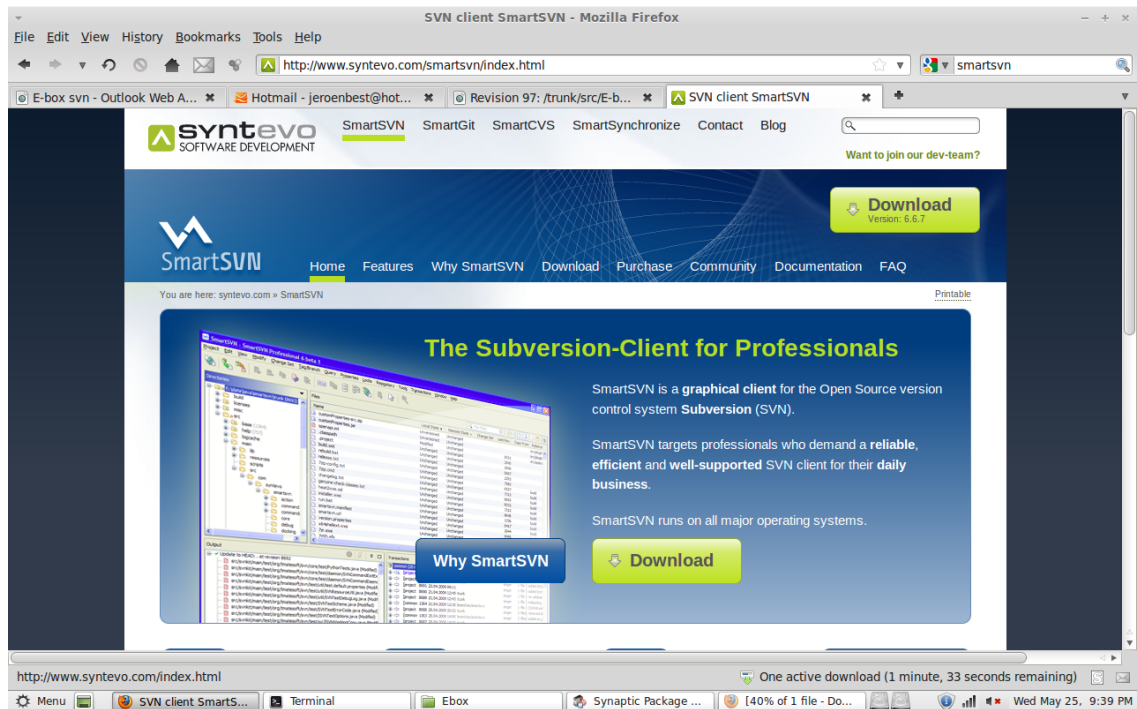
SVN client SmartSVN - Mozilla Firefox

File Edit View History Bookmarks Tools Help

http://www.syntevo.com/smartsvn/index.html

smartsvn

E-box svn - Outlook Web A... | Hotmail - jeroenbest@hot... | Revision 97: /trunk/src/E-b... | SVN client SmartSVN

syntevo SOFTWARE DEVELOPMENT

SmartSVN SmartGit SmartCVS SmartSynchronize Contact Blog

Want to join our dev-team?

Download Version: 6.6.7

SmartSVN

Home Features Why SmartSVN Download Purchase Community Documentation FAQ

You are here: syntevo.com » SmartSVN

Printable

The Subversion-Client for Professionals

SmartSVN is a graphical client for the Open Source version control system Subversion (SVN).

SmartSVN targets professionals who demand a reliable, efficient and well-supported SVN client for their daily business.

SmartSVN runs on all major operating systems.

Why SmartSVN

Download

http://www.syntevo.com/index.html

One active download (1 minute, 33 seconds remaining)

Menu | SVN client SmartS... | Terminal | Ebox | Synaptic Package ... | [40% of 1 file - Do... | Wed May 25, 9:39 PM